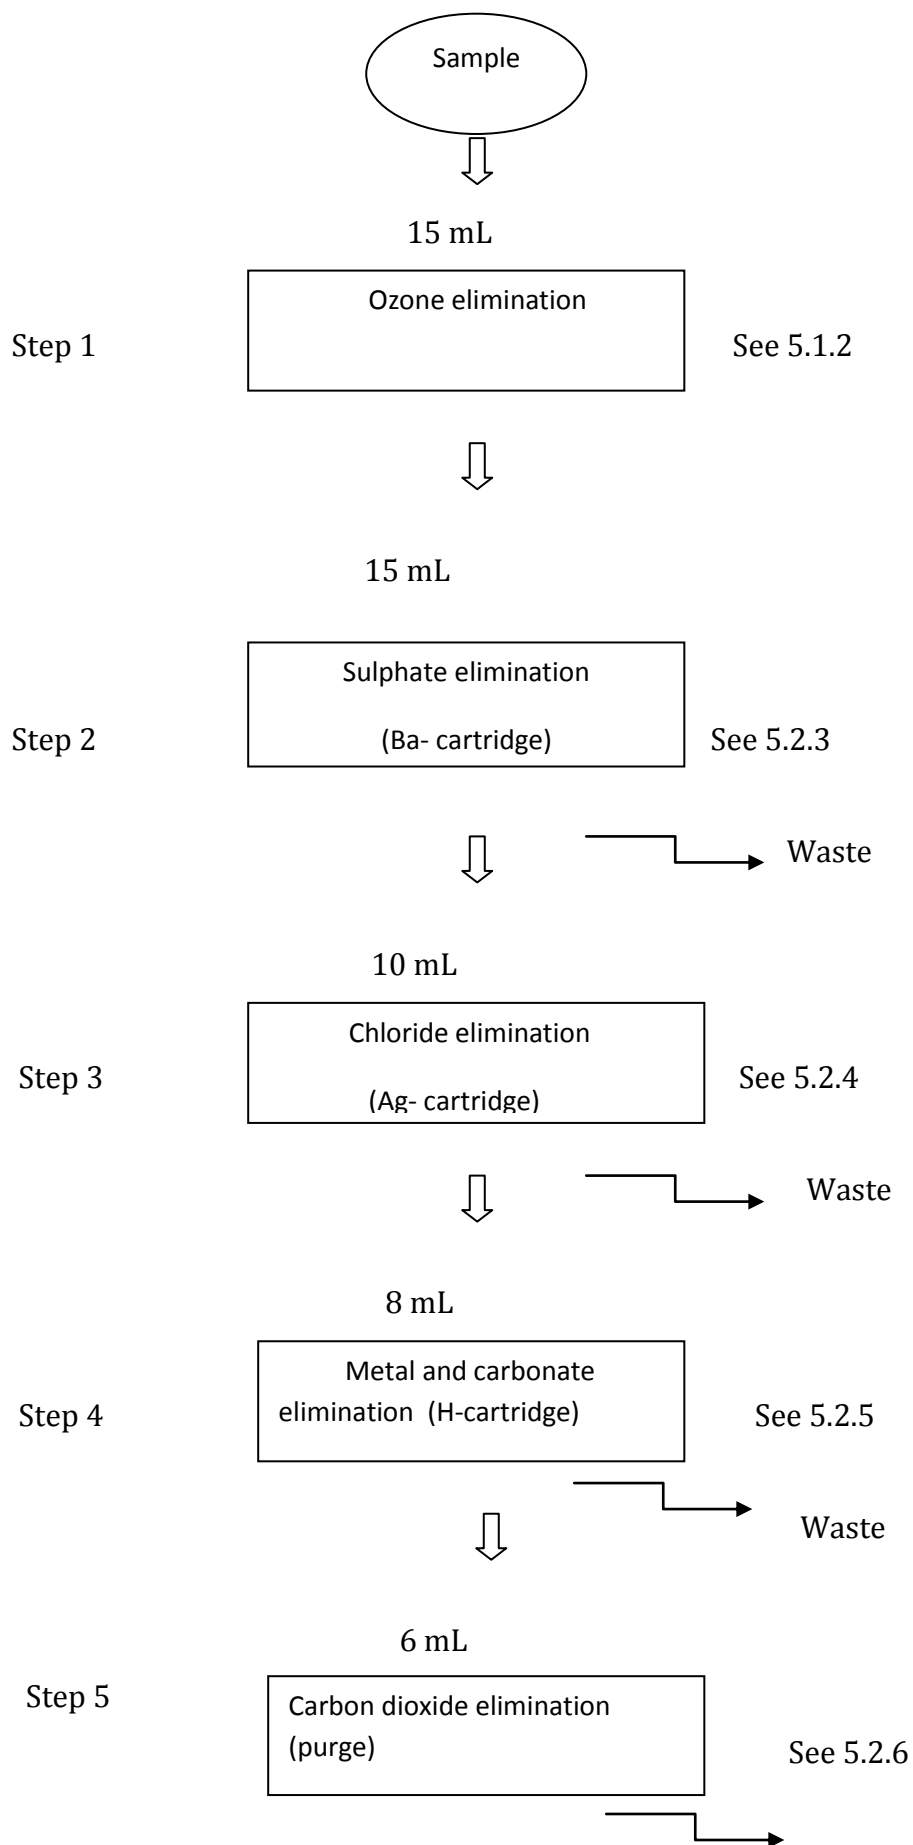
Sample

15 mL

Step 1

Ozone elimination

See 5.1.2

15 mL

Step 2

Sulphate elimination

(Ba- cartridge)

See 5.2.3

Waste

10 mL

Step 3

Chloride elimination

(Ag- cartridge)

See 5.2.4

Waste

8 mL

Step 4

Metal and carbonate elimination (H-cartridge)

See 5.2.5

Waste

6 mL

Step 5

Carbon dioxide elimination (purge)

See 5.2.6